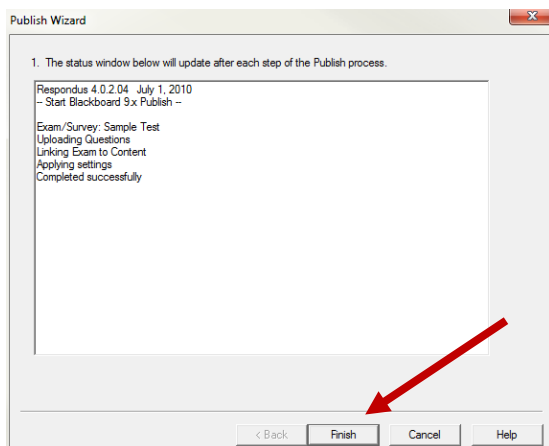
Publish Wizard

1. The status window below will update after each step of the Publish process.

Respondus 4.0.2.04 July 1, 2010
-- Start Blackboard 9.x Publish --

Exam/Survey: Sample Test
Uploading Questions
Linking Exam to Content
Applying settings
Completed successfully

< Back
Finish
Cancel
Help